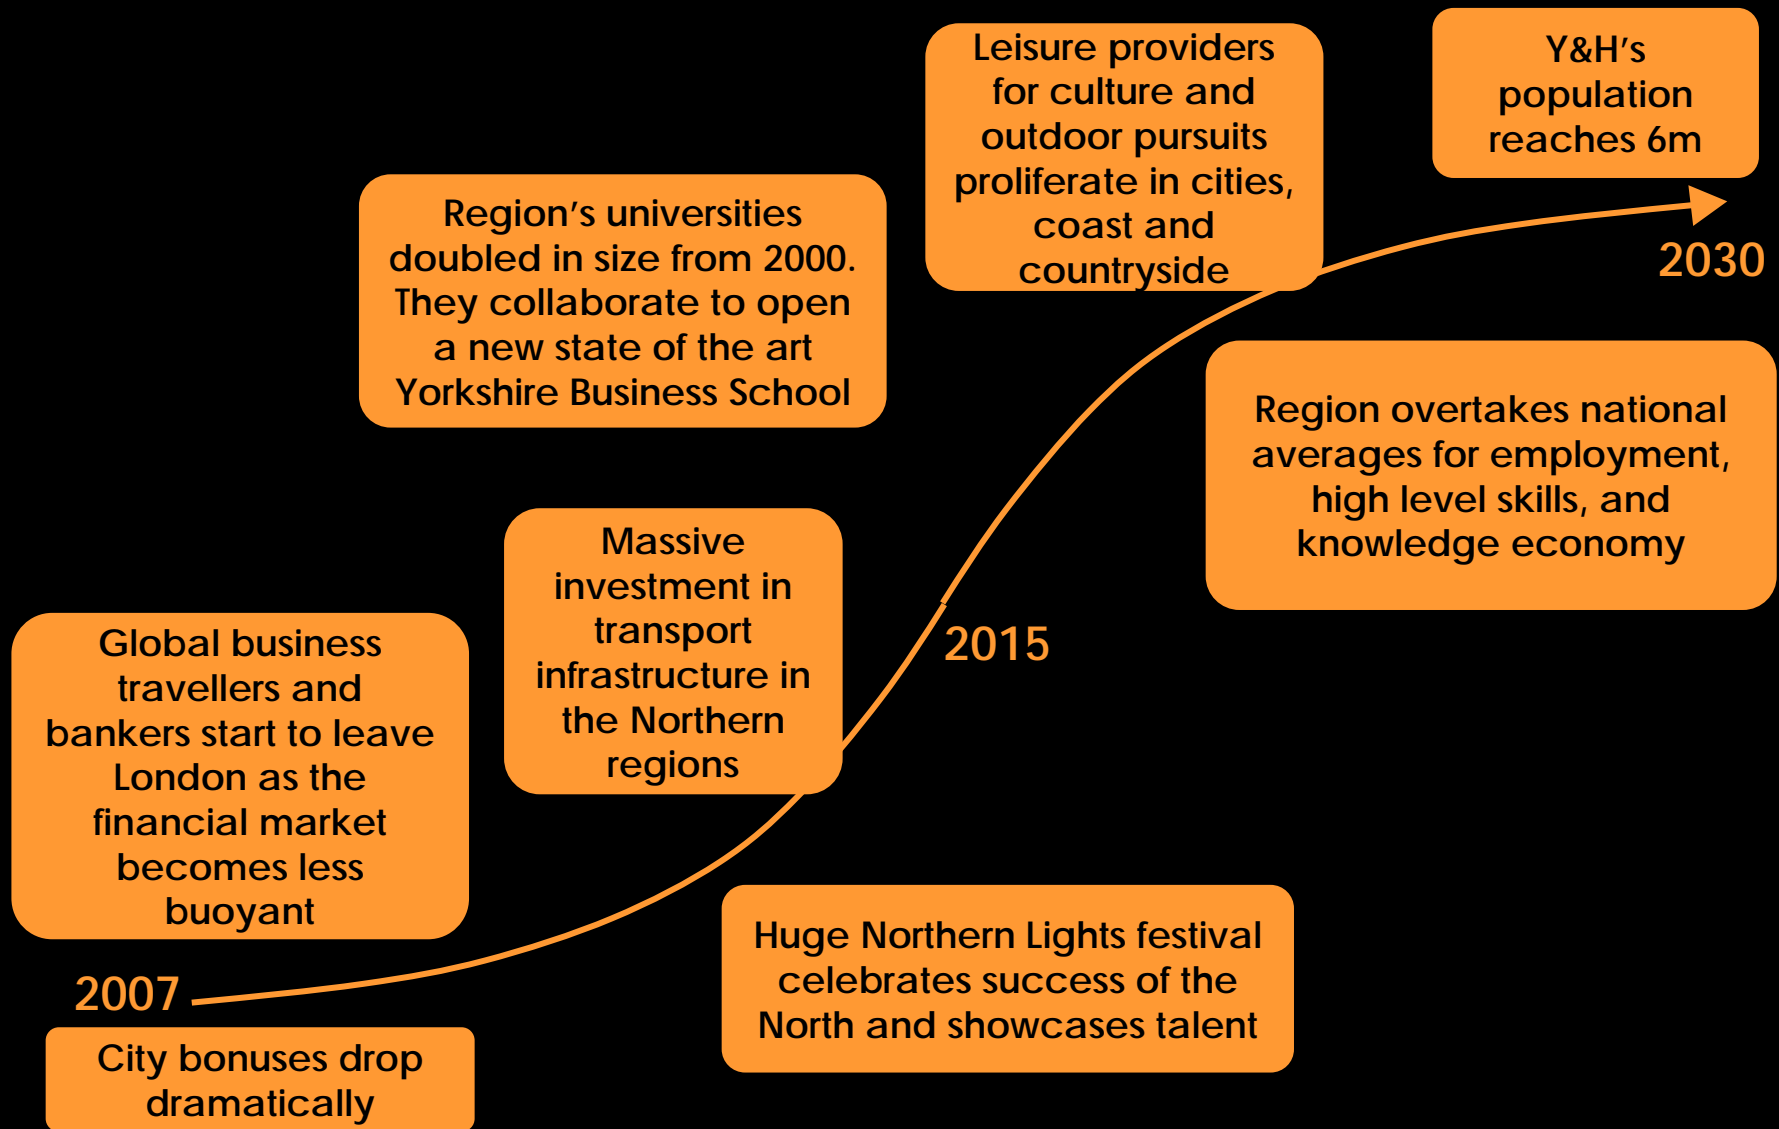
Leisure providers for culture and outdoor pursuits proliferate in cities, coast and countryside

Y&H's population reaches 6m

Region's universities doubled in size from 2000. They collaborate to open a new state of the art Yorkshire Business School

2030

Region overtakes national averages for employment, high level skills, and knowledge economy

Massive investment in transport infrastructure in the Northern regions

2015

Global business travellers and bankers start to leave London as the financial market becomes less buoyant

Huge Northern Lights festival celebrates success of the North and showcases talent

2007

City bonuses drop dramatically